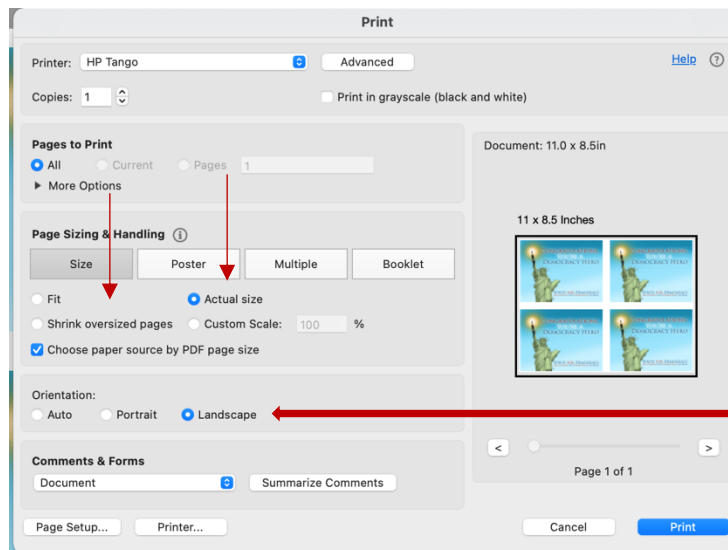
Print

Printer: HP Tango

Advanced

Help ?

Copies: 1

Print in grayscale (black and white)

Pages to Print

All Current Pages 1

More Options

Page Sizing & Handling

Size Poster Multiple Booklet

Fit

Actual size

Shrink oversized pages

Custom Scale: 100 %

Choose paper source by PDF page size

Orientation:

Auto Portrait Landscape

Comments & Forms

Document

Summarize Comments

Page Setup...

Printer...

Document: 11.0 x 8.5in

11 x 8.5 Inches

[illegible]

< >

Page 1 of 1

Cancel

Print